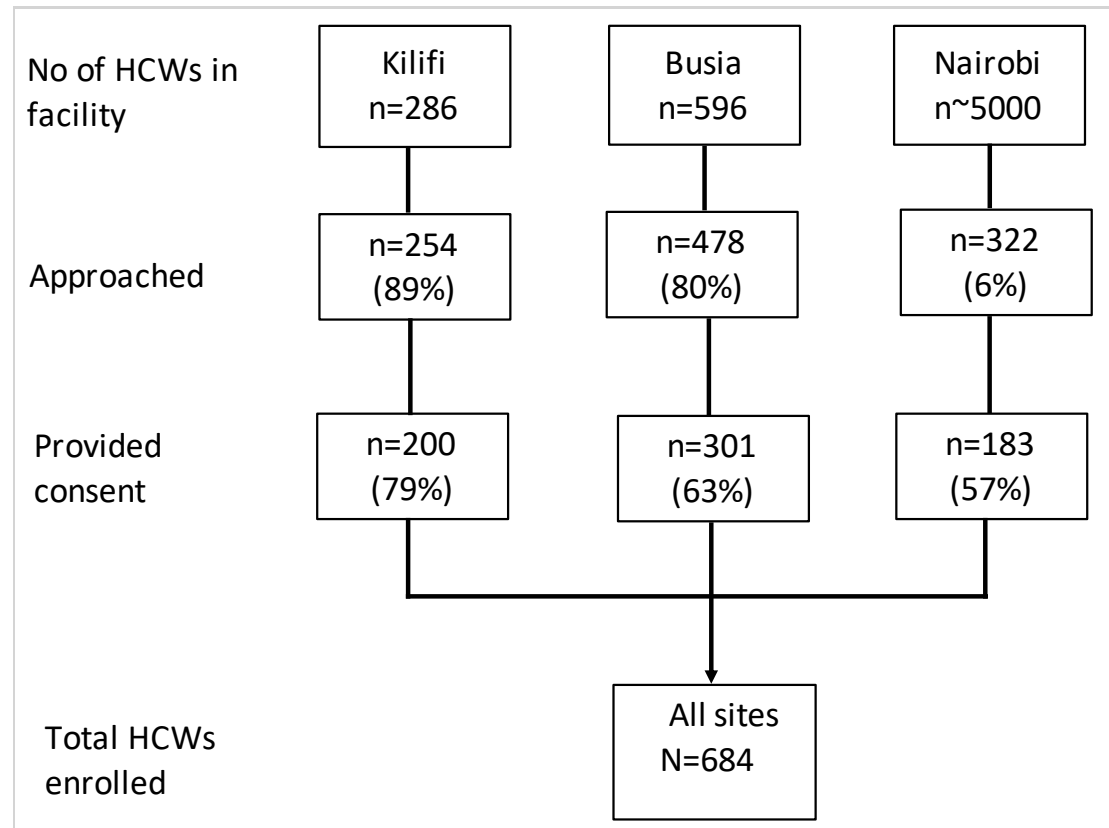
No of HCWs in facility

Kilifi
n=286

Busia
n=596

Nairobi
n~5000

Approached

n=254
(89%)

n=478
(80%)

n=322
(6%)

Provided consent

n=200
(79%)

n=301
(63%)

n=183
(57%)

Total HCWs enrolled

All sites
N=684